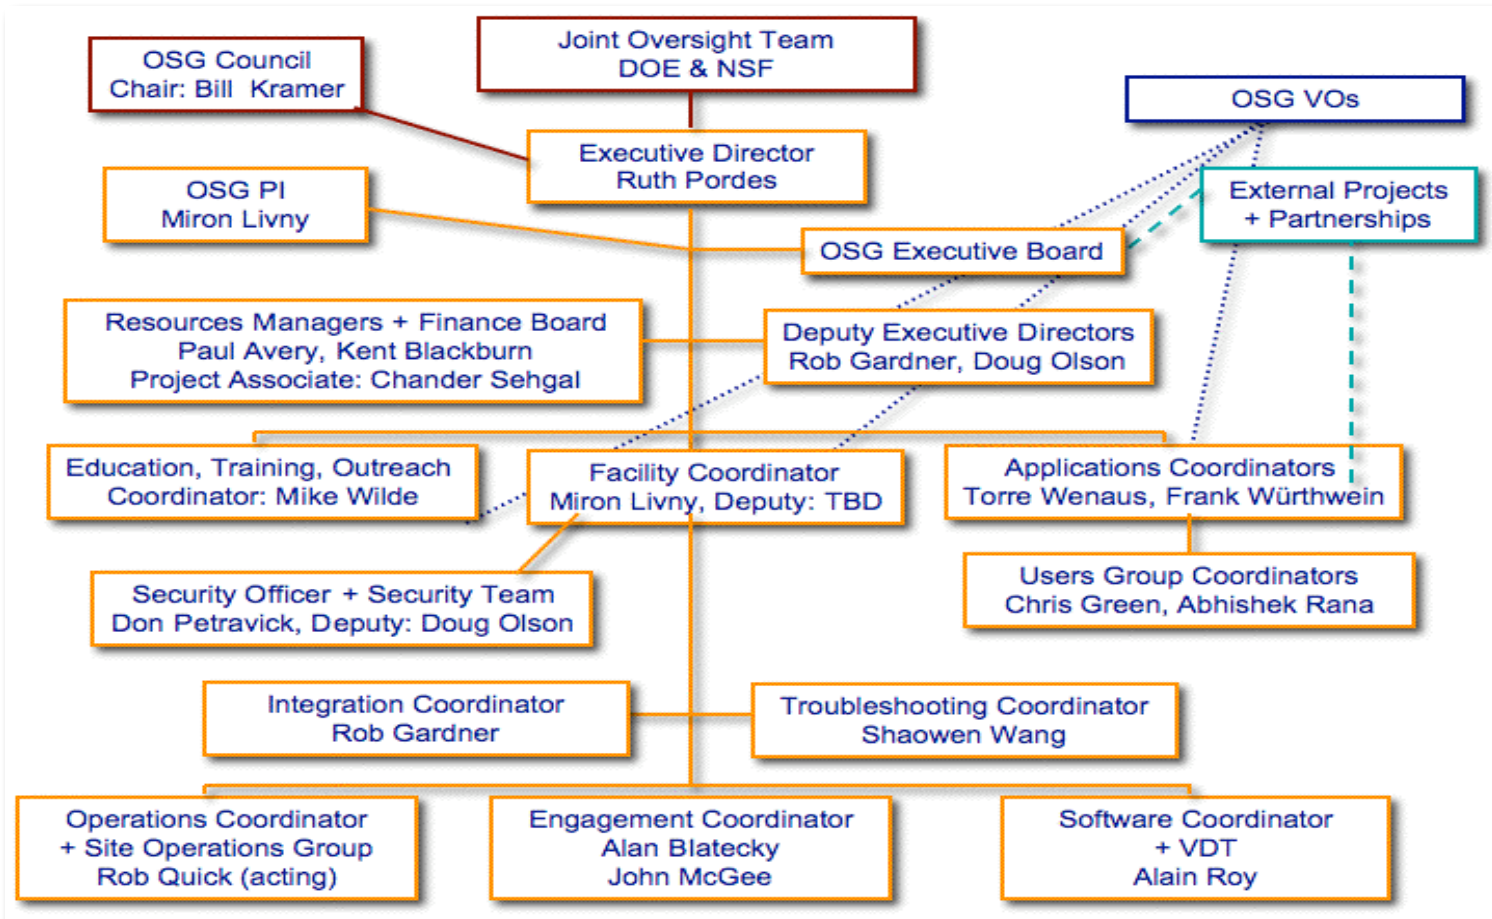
OSG Council
Chair: Bill Kramer

Joint Oversight Team
DOE & NSF

OSG VOs

Executive Director
Ruth Pordes

OSG PI
Miron Livny

External Projects
+ Partnerships

OSG Executive Board

Resources Managers + Finance Board
Paul Avery, Kent Blackburn
Project Associate: Chander Sehgal

Deputy Executive Directors
Rob Gardner, Doug Olson

Education, Training, Outreach
Coordinator: Mike Wilde

Facility Coordinator
Miron Livny, Deputy: TBD

Applications Coordinators
Torre Wenaus, Frank Würthwein

Users Group Coordinators
Chris Green, Abhishek Rana

Security Officer + Security Team
Don Petravick, Deputy: Doug Olson

Integration Coordinator
Rob Gardner

Troubleshooting Coordinator
Shaowen Wang

Operations Coordinator
+ Site Operations Group
Rob Quick (acting)

Engagement Coordinator
Alan Blatecky
John McGee

Software Coordinator
+ VDT
Alain Roy